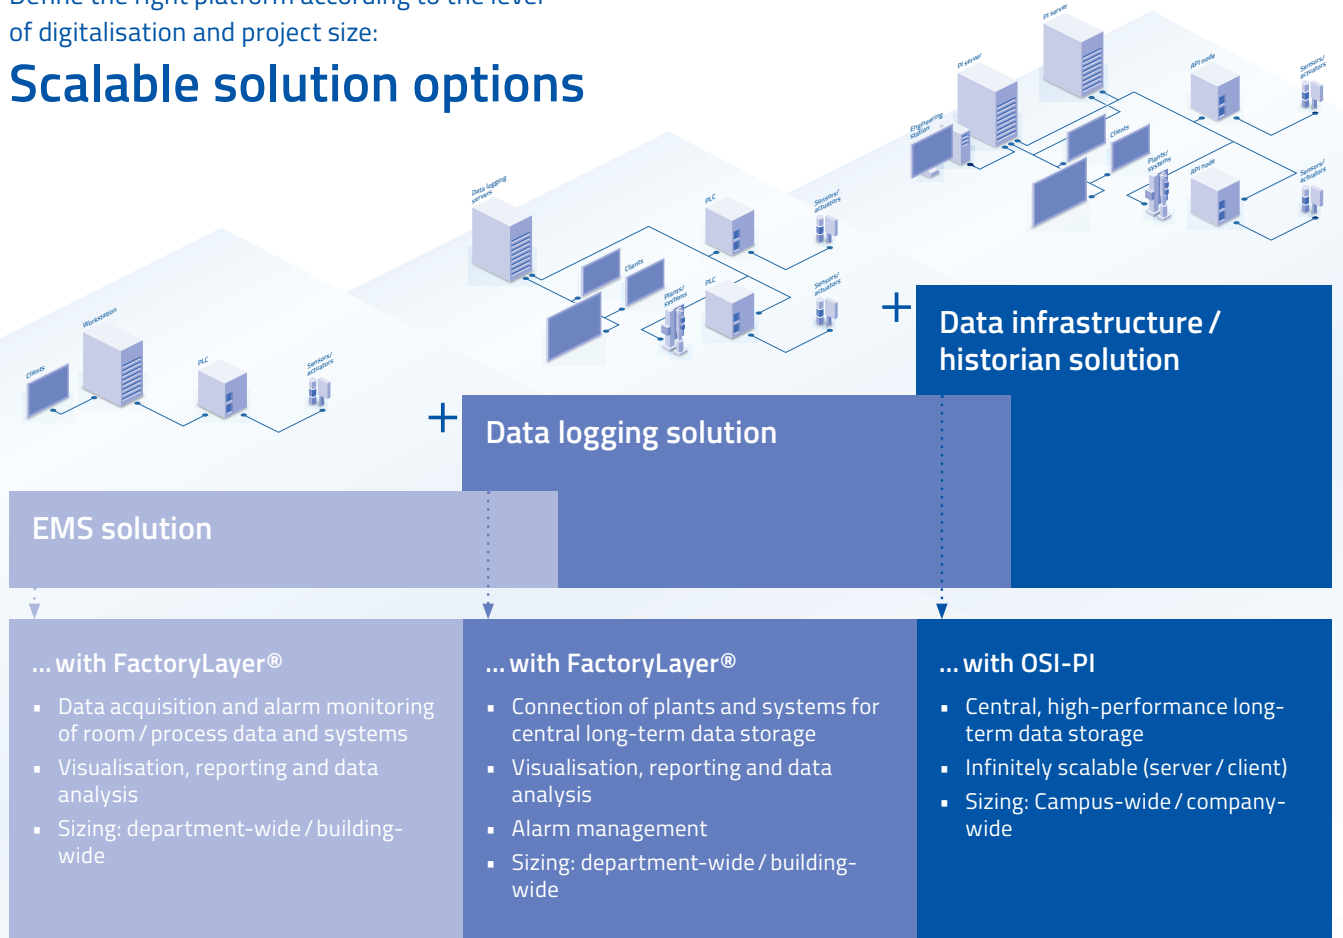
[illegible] of digitalisation and project size:

Scalable solution options

PI server

Engineering station

PI server

API node

Sensors/ actuators

Clients

Plants/ systems

API node

Sensors/ actuators

Data logging servers

PLC

Sensors/ actuators

Clients

Plants/ systems

PLC

Sensors/ actuators

Workstation

Clients

PLC

Sensors/ actuators

+ Data infrastructure / historian solution

+ Data logging solution

EMS solution

... with FactoryLayer®

- Data acquisition and alarm monitoring of room / process data and systems
- Visualisation, reporting and data analysis
- Sizing: department-wide / building-wide

... with FactoryLayer®

- Connection of plants and systems for central long-term data storage
- Visualisation, reporting and data analysis
- Alarm management
- Sizing: department-wide / building-wide

... with OSI-PI

- Central, high-performance long-term data storage
- Infinitely scalable (server / client)
- Sizing: Campus-wide / company-wide